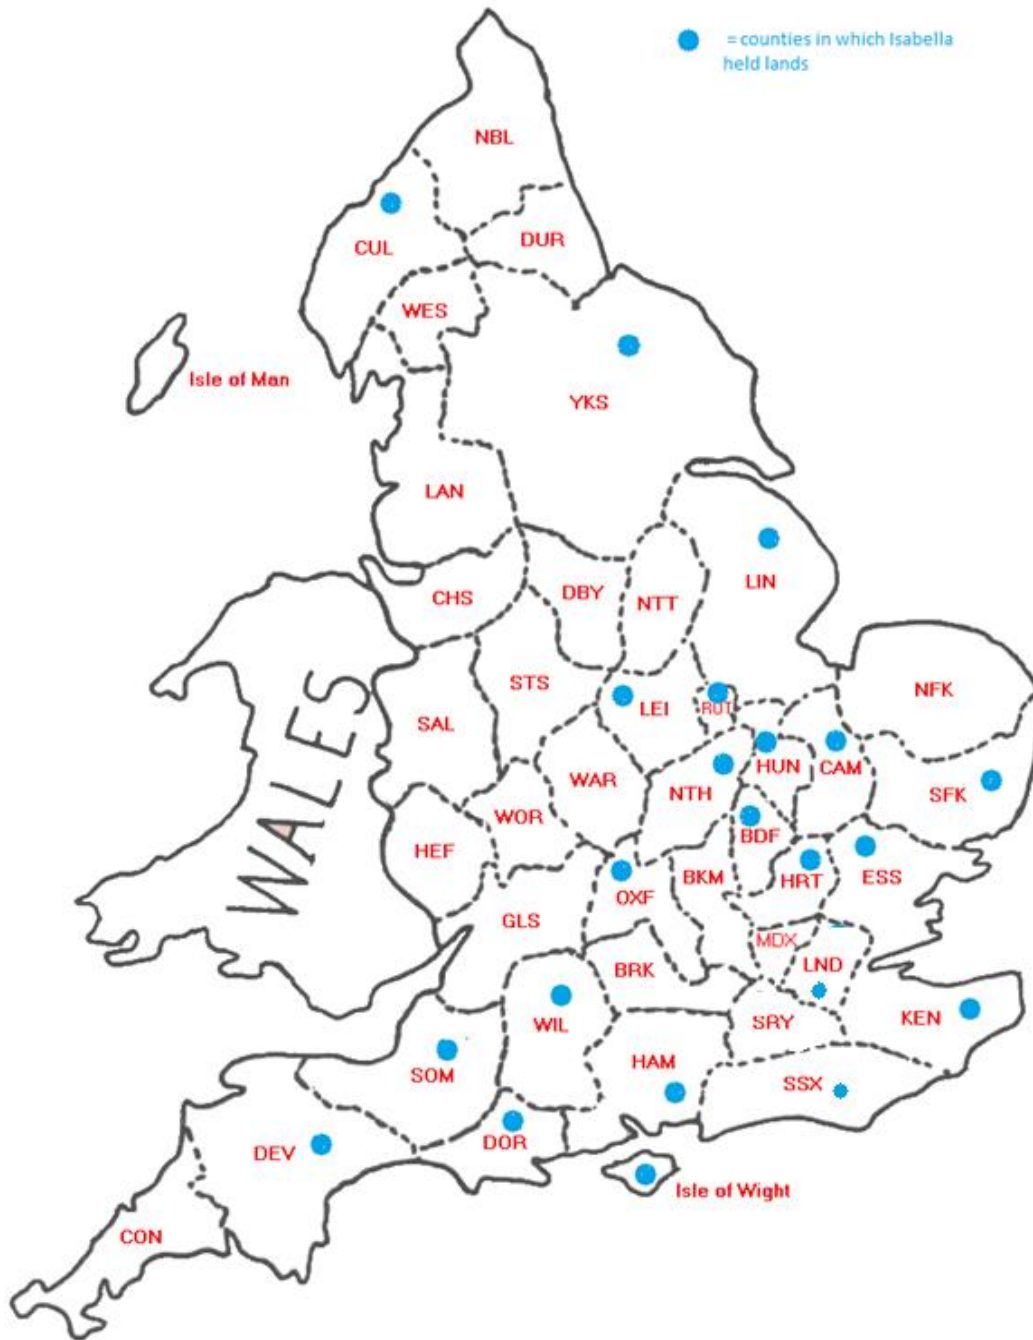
= counties in which Isabella held lands

NBL

CUL

DUR

WES

Isle of Man

YKS

LAN

LIN

CHS

DBY

NTT

WALES

STS

LEI

RUT

NFK

SAL

WAR

HUN

CAM

NTH

SFK

WOR

BDF

HEF

BKM

HRT

ESS

OXF

GLS

MDX

BRK

LND

WIL

SRY

KEN

SOM

HAM

SSX

DEV

DOR

Isle of Wight

CON